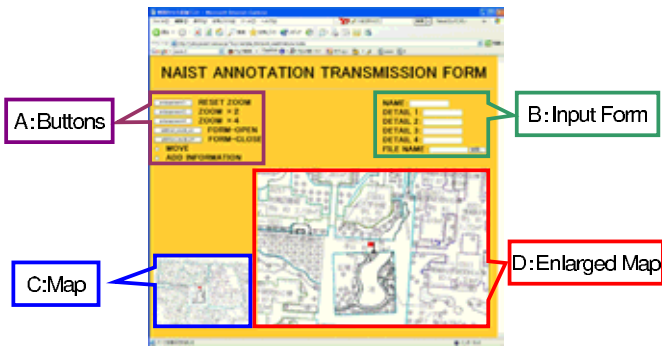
NAIST ANNOTATION TRANSMISSION FORM

A: Buttons

RESET ZOOM
ZOOM × 2
ZOOM × 4
FORM-OPEN
FORM-CLOSE
MOVE
ADD INFORMATION

NAME
DETAIL 1
DETAIL 2
DETAIL 3
DETAIL 4
FILE NAME

B: Input Form

C: Map

D: Enlarged Map